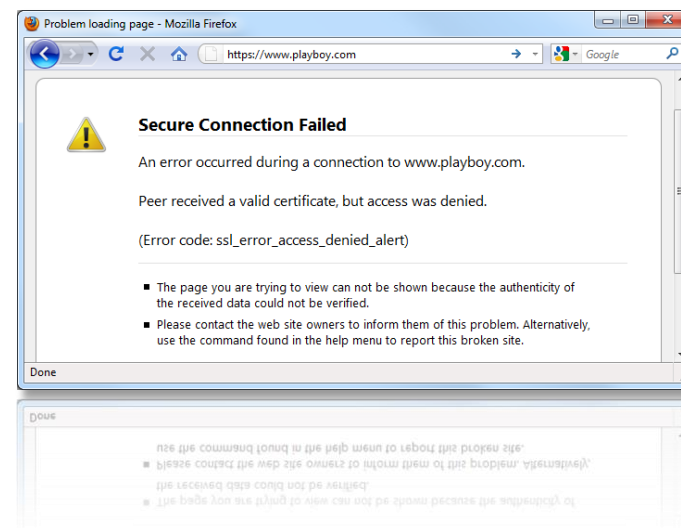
Problem loading page - Mozilla Firefox

https://www.playboy.com

Google

Secure Connection Failed

An error occurred during a connection to www.playboy.com.

Peer received a valid certificate, but access was denied.

(Error code: ssl_error_access_denied_alert)

■ The page you are trying to view can not be shown because the authenticity of the received data could not be verified.

■ Please contact the web site owners to inform them of this problem. Alternatively, use the command found in the help menu to report this broken site.

Done